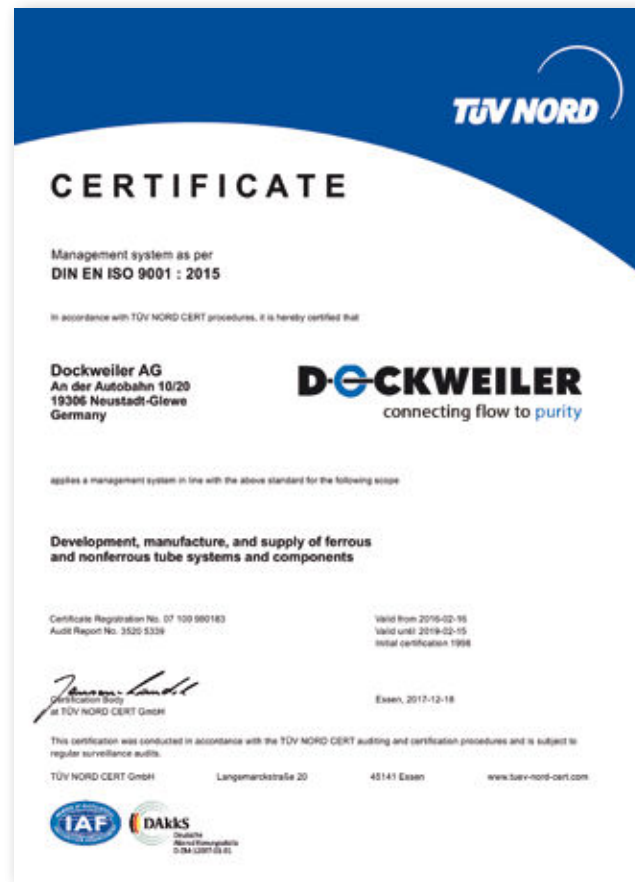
TÜV NORD

CERTIFICATE

Management system as per
DIN EN ISO 9001 : 2015

In accordance with TÜV NORD CERT procedures, it is hereby certified that

Dockweiler AG
An der Autobahn 10/20
19306 Neustadt-Glewe
Germany

DOCKWEILER
connecting flow to purity

applies a management system in line with the above standard for the following scope

Development, manufacture, and supply of ferrous and nonferrous tube systems and components

Certificate Registration No. 07 100 980183
Audit Report No. 3520 5339

Valid from 2016-02-16
Valid until 2019-02-15
Initial certification 1996

Certification Body
at TÜV NORD CERT GmbH

Essen, 2017-12-18

This certification was conducted in accordance with the TÜV NORD CERT auditing and certification procedures and is subject to regular surveillance audits.

TÜV NORD CERT GmbH Langemarckstraße 20 45141 Essen www.tuev-nord-cert.com

IAF

DAkkS
Deutsche Akkreditierungsstelle
D-ZM-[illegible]